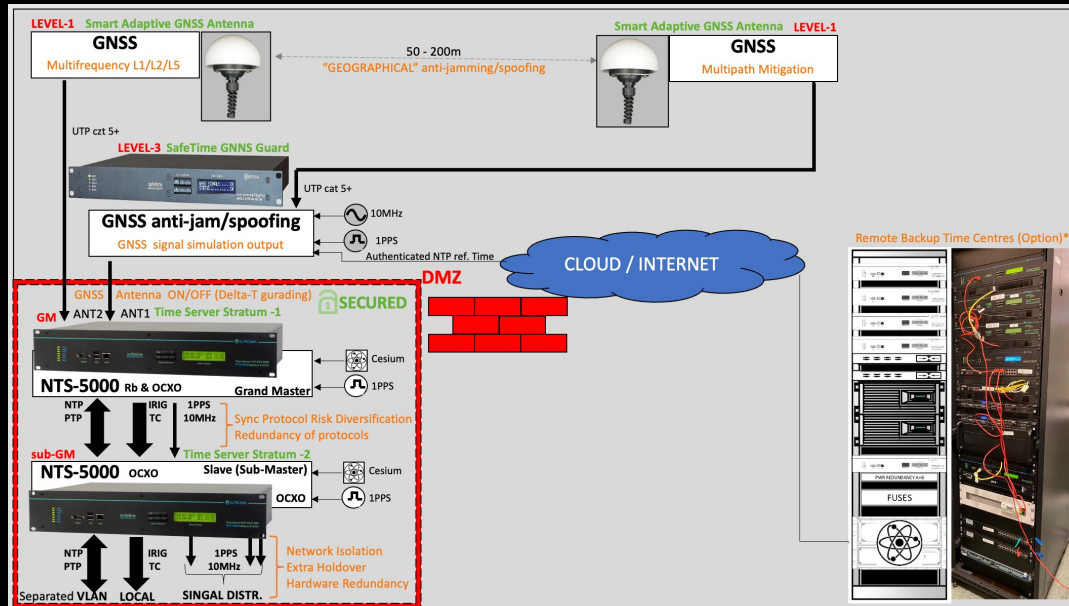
LEVEL-1 Smart Adaptive GNSS Antenna
GNSS
Multifrequency L1/L2/L5

50 - 200m
"GEOGRAPHICAL" anti-jamming/spoofing

Smart Adaptive GNSS Antenna LEVEL-1
GNSS
Multipath Mitigation

UTP czt 5+
LEVEL-3 SafeTime GNNS Guard
UTP cat 5+

GNSS anti-jam/spoofing
GNSS signal simulation output
10MHz
1PPS
Authenticated NTP ref. Time

CLOUD / INTERNET
DMZ

Remote Backup Time Centres (Option)*

GNSS Antenna ON/OFF (Delta-T gurading)
SECURED
GM ANT2 ANT1 Time Server Stratum -1
Cesium
1PPS
NTS-5000 Rb & OCXO
Grand Master

NTP PTP
IRIG TC
1PPS 10MHz
Sync Protocol Risk Diversification
Redundancy of protocols

sub-GM
Time Server Stratum -2
NTS-5000 OCXO
Slave (Sub-Master)
Cesium
OCXO
1PPS

NTP PTP
IRIG TC
1PPS 10MHz
Network Isolation
Extra Holdover
Hardware Redundancy
Separated VLAN
LOCAL
SINGAL DISTR.

PWR REDUNDANCY A+B
FUSES